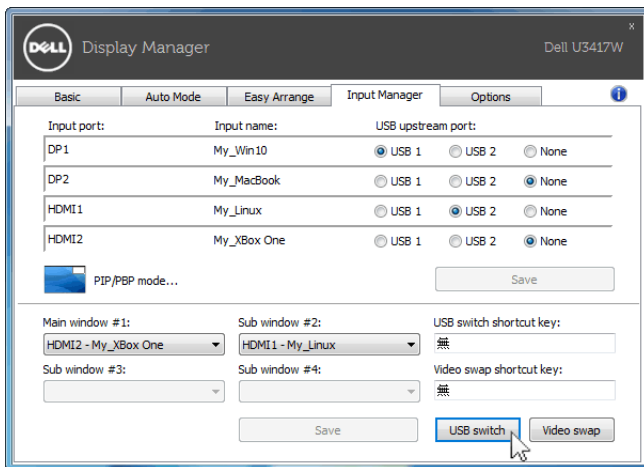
DELL Display Manager Dell U3417W

x

Basic | Auto Mode | Easy Arrange | Input Manager | Options

i

| Input port: | Input name: | USB upstream port: | | |
|---|---|---|---|---|
| DP1 | My_Win10 | USB 1 | USB 2 | None |
| DP2 | My_MacBook | USB 1 | USB 2 | None |
| HDMI1 | My_Linux | USB 1 | USB 2 | None |
| HDMI2 | My_XBox One | USB 1 | USB 2 | None |

PIP/PBP mode...

Save

Main window #1:
HDMI2 - My_XBox One

Sub window #2:
HDMI1 - My_Linux

USB switch shortcut key:
無

Sub window #3:

Sub window #4:

Video swap shortcut key:
無

Save

USB switch

Video swap